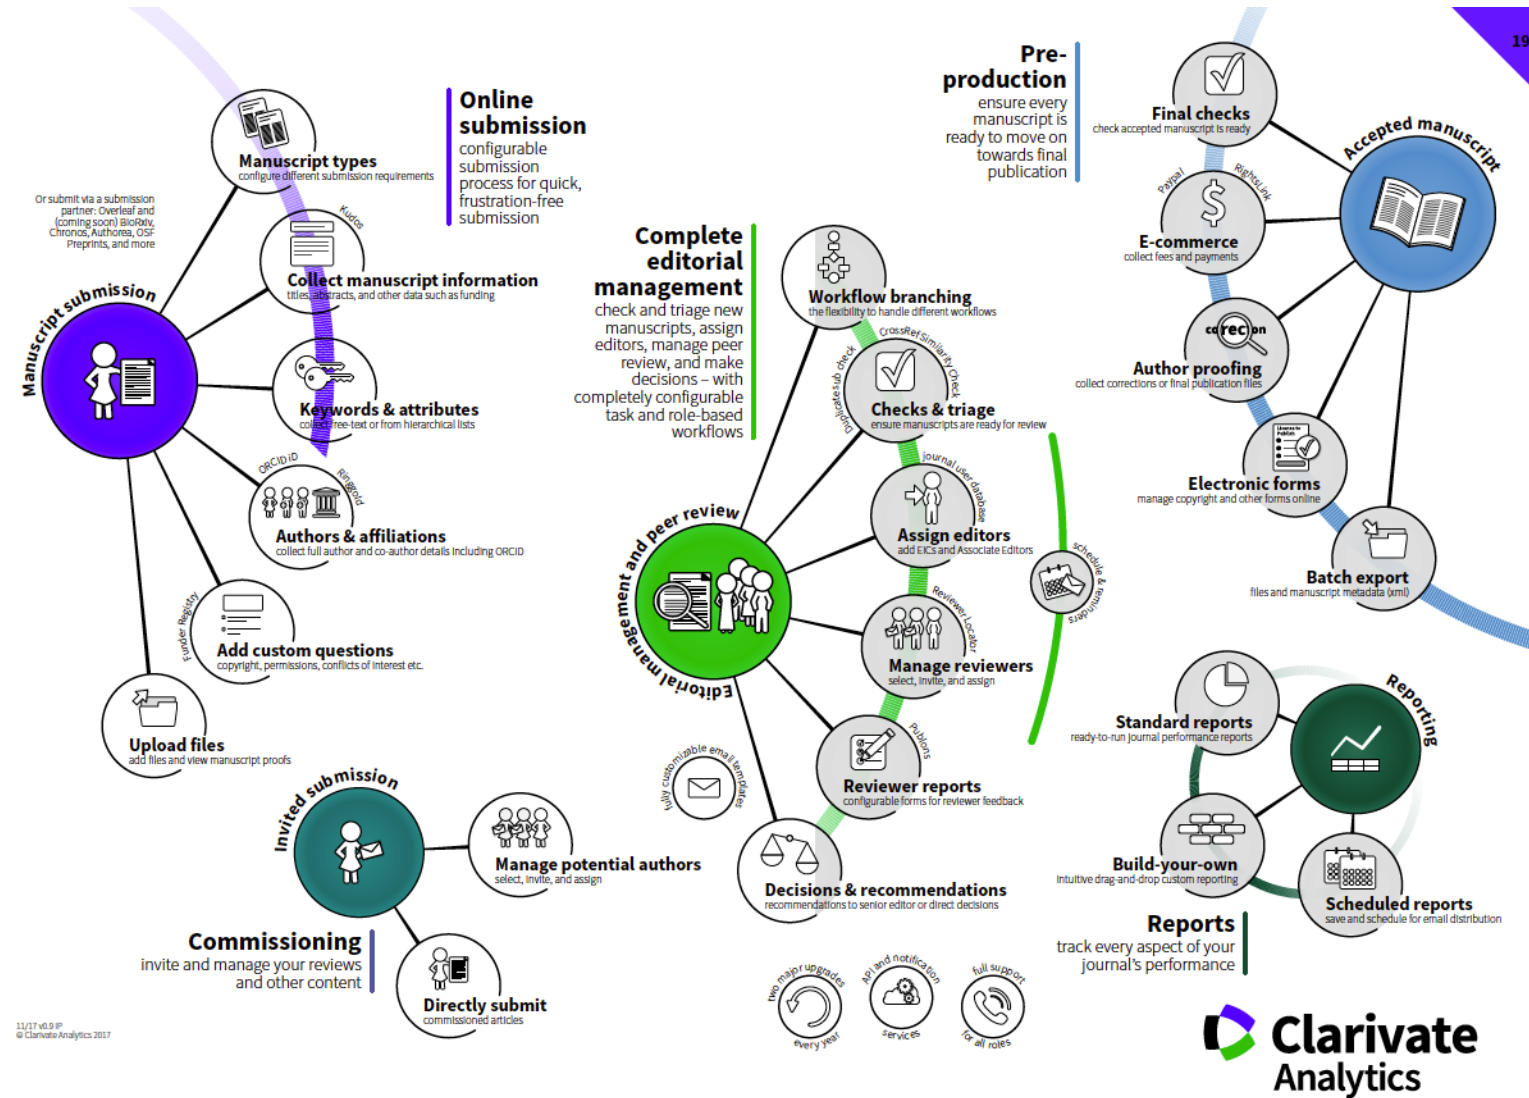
19

Online submission
configurable submission process for quick, frustration-free submission

Manuscript types
configure different submission requirements

Or submit via a submission partner: Overleaf and (coming soon) BioRxiv, Chronos, Authorea, OSF Preprints, and more

Manuscript submission

Kudos

Collect manuscript information
titles, abstracts, and other data such as funding

Keywords & attributes
collect free-text or from hierarchical lists

ORCID iD
Ringgold

Authors & affiliations
collect full author and co-author details including ORCID

Funder Registry

Add custom questions
copyright, permissions, conflicts of interest etc.

Upload files
add files and view manuscript proofs

Pre-production
ensure every manuscript is ready to move on towards final publication

Complete editorial management
check and triage new manuscripts, assign editors, manage peer review, and make decisions – with completely configurable task and role-based workflows

Workflow branching
the flexibility to handle different workflows

CrossRef Similarity Check
Duplicate sub check

Checks & triage
ensure manuscripts are ready for review

journal user database

Assign editors
add EICs and Associate Editors

schedule & reminders

Reviewer Locator

Manage reviewers
select, invite, and assign

Publons

Reviewer reports
configurable forms for reviewer feedback

fully customizable email templates

Decisions & recommendations
recommendations to senior editor or direct decisions

Editorial management and peer review

Invited submission

Manage potential authors
select, invite, and assign

Commissioning
invite and manage your reviews and other content

Directly submit
commissioned articles

two major upgrades every year

API and notification services

full support for all roles

Final checks
check accepted manuscript is ready

Accepted manuscript

Paypal
RightsLink

E-commerce
collect fees and payments

correction

Author proofing
collect corrections or final publication files

Electronic forms
manage copyright and other forms online

Batch export
files and manuscript metadata (xml)

Standard reports
ready-to-run journal performance reports

Reporting

Build-your-own
intuitive drag-and-drop custom reporting

Scheduled reports
save and schedule for email distribution

Reports
track every aspect of your journal's performance

Clarivate Analytics

11/17 v0.9 IP
© Clarivate Analytics 2017